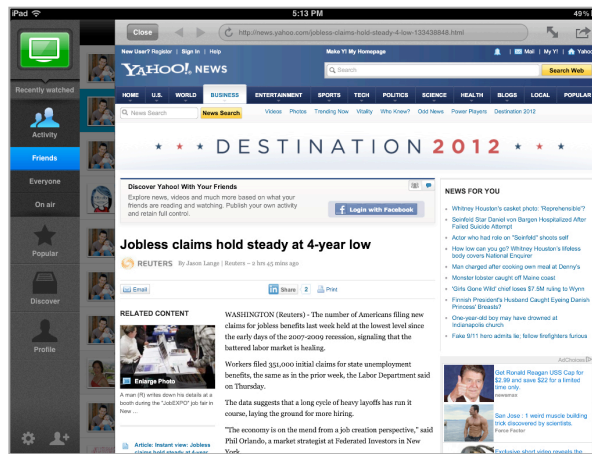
iPad 5:13 PM 49%

Close http://news.yahoo.com/jobless-claims-hold-steady-4-week-133438848.html

Recently watched

Activity

Friends

Everyone

On air

Popular

Discover

Profile

New User? Register | Sign In | Help Make Y! My Homepage Mail My Y! Yahoo!

YAHOO! NEWS

Search Search Web

HOME U.S. WORLD BUSINESS ENTERTAINMENT SPORTS TECH POLITICS SCIENCE HEALTH BLOGS LOCAL POPULAR

News Search News Search Videos Photos Trending Now Vitality Who Knew? Odd News Power Players Destination 2012

DESTINATION 2012

Discover Yahoo! With Your Friends

Explore news, videos and much more based on what your friends are reading and watching. Publish your own activity and retain full control.

Login with Facebook

Jobless claims hold steady at 4-year low

REUTERS By Jason Lange | Reuters – 2 hrs 45 mins ago

Email Share 2 Print

RELATED CONTENT

Enlarge Photo

A man (R) writes down his details at a booth during the "JobEXPO" job fair in New ...

Article: Instant view: Jobless claims hold steady at 4-year

WASHINGTON (Reuters) - The number of Americans filing new claims for jobless benefits last week held at the lowest level since the early days of the 2007-2009 recession, signaling that the battered labor market is healing.

Workers filed 351,000 initial claims for state unemployment benefits, the same as in the prior week, the Labor Department said on Thursday.

The data suggests that a long cycle of heavy layoffs has run it course, laying the ground for more hiring.

"The economy is on the mend from a job creation perspective," said Phil Orlando, a market strategist at Federated Investors in New York.

NEWS FOR YOU

Whitney Houston's casket photo: 'Reprehensible'?

Seinfeld Star Daniel von Bargen Hospitalized After Failed Suicide Attempt

Actor who had role on "Seinfeld" shoots self

How low can you go? Whitney Houston's lifeless body covers National Enquirer

Man charged after cooking own meal at Denny's

Monster lobster caught off Maine coast

'Girls Gone Wild' chief loses $7.5M ruling to Wynn

Finnish President's Husband Caught Eyeing Danish Princess' Breasts

One-year-old boy may have drowned at Indianapolis church

Fake 9/11 hero admits lie; fellow firefighters furious

AdChoices

Get Ronald Reagan US$ Cup for $2.99 and save $22 for a limited time only!

San Jose : 1 weird muscle building trick discovered by scientists

Exclusive short video reveals the